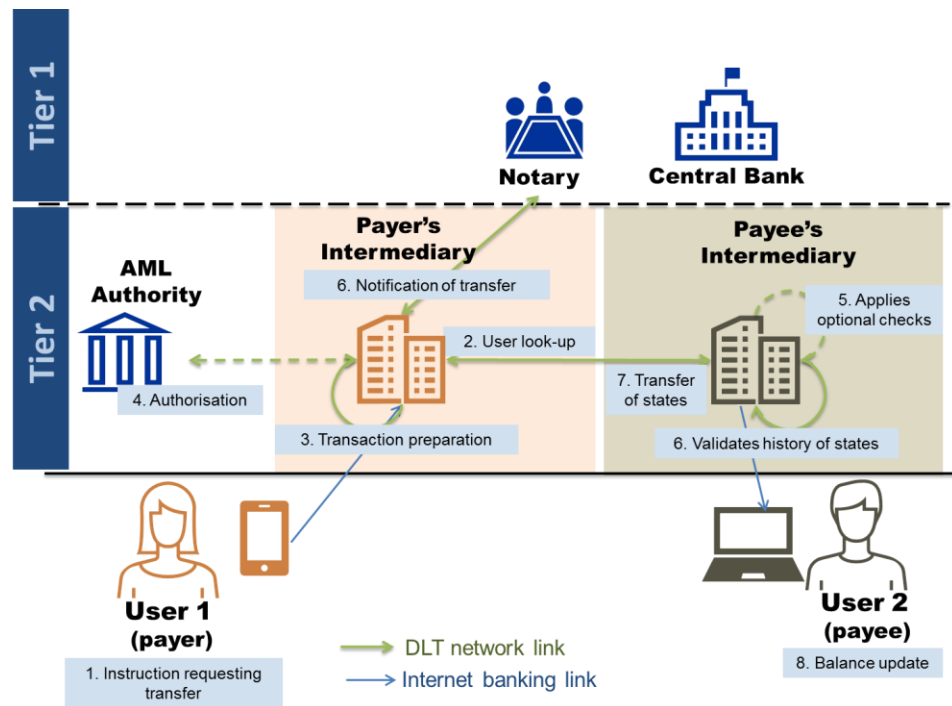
Tier 1

Notary

Central Bank

Tier 2

AML Authority

Payer's Intermediary

Payee's Intermediary

6. Notification of transfer

5. Applies optional checks

2. User look-up

4. Authorisation

7. Transfer of states

3. Transaction preparation

6. Validates history of states

User 1 (payer)

1. Instruction requesting transfer

DLT network link

Internet banking link

User 2 (payee)

8. Balance update